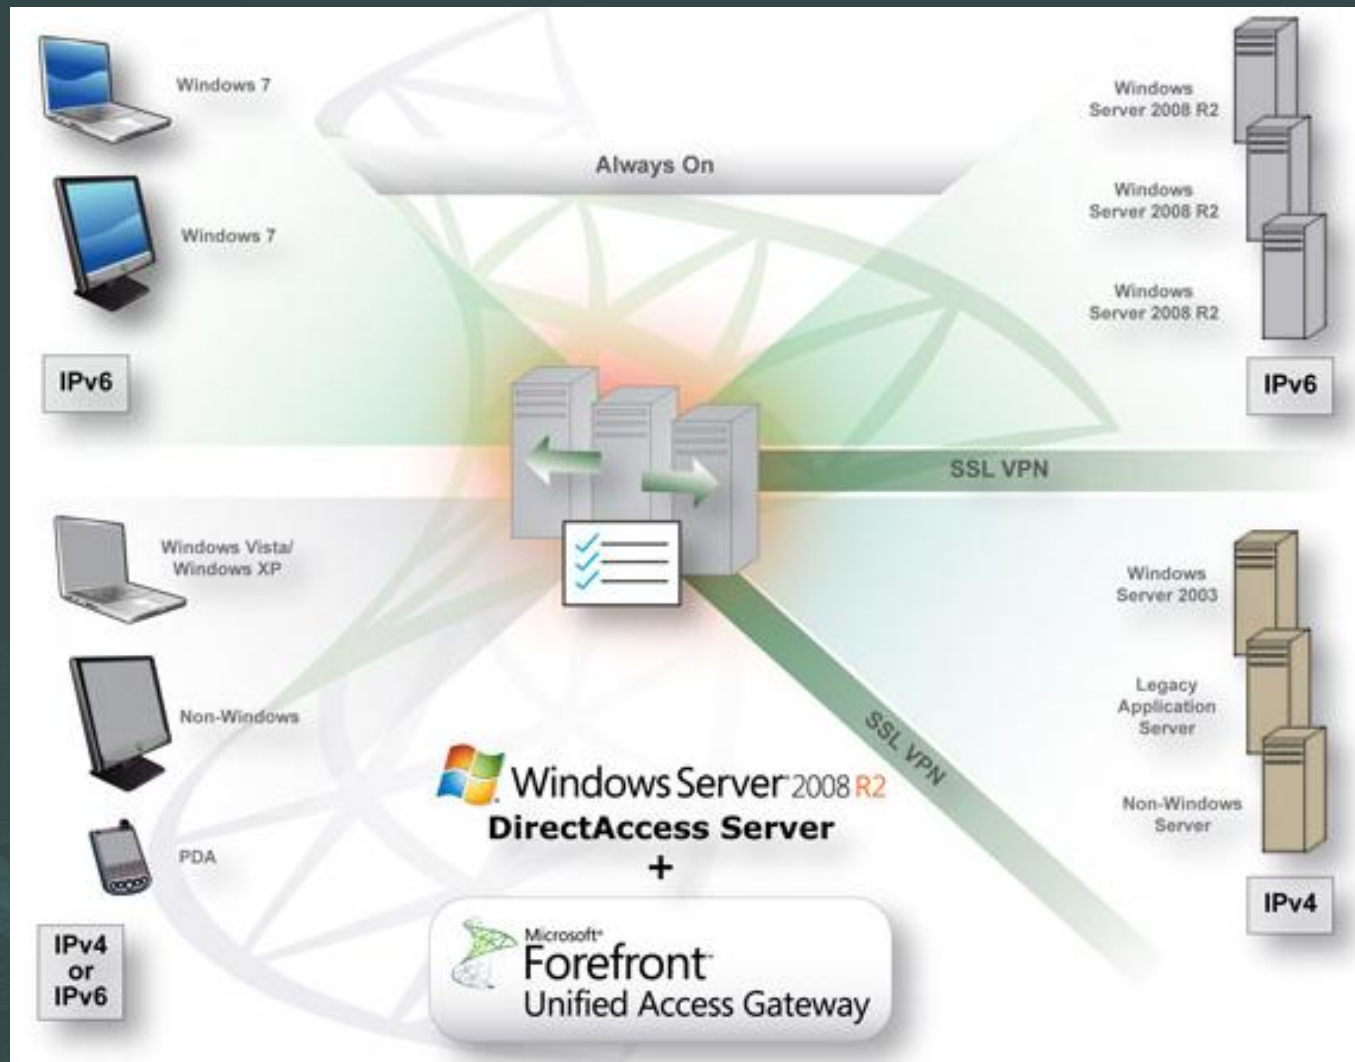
Windows 7

Windows 7

IPv6

Always On

Windows Server 2008 R2

Windows Server 2008 R2

Windows Server 2008 R2

IPv6

SSL VPN

Windows Vista/ Windows XP

Non-Windows

PDA

IPv4 or IPv6

Windows Server 2003

Legacy Application Server

Non-Windows Server

IPv4

SSL VPN

Windows Server 2008 R2

DirectAccess Server

+

Microsoft Forefront Unified Access Gateway